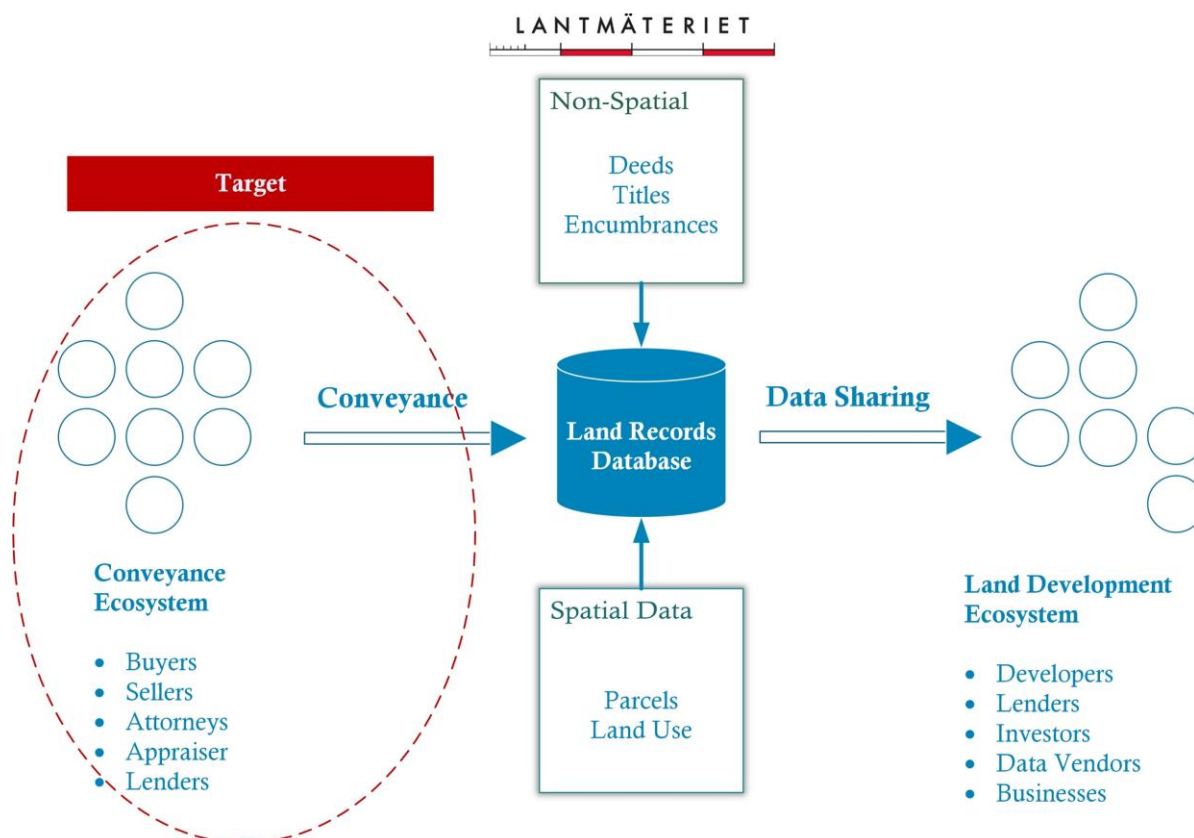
LANTMÄTERIET

Non-Spatial

Deeds
Titles
Encumbrances

Target

Conveyance

Land Records Database

Data Sharing

Conveyance Ecosystem

- Buyers
- Sellers
- Attorneys
- Appraiser
- Lenders

Spatial Data

Parcels
Land Use

Land Development Ecosystem

- Developers
- Lenders
- Investors
- Data Vendors
- Businesses